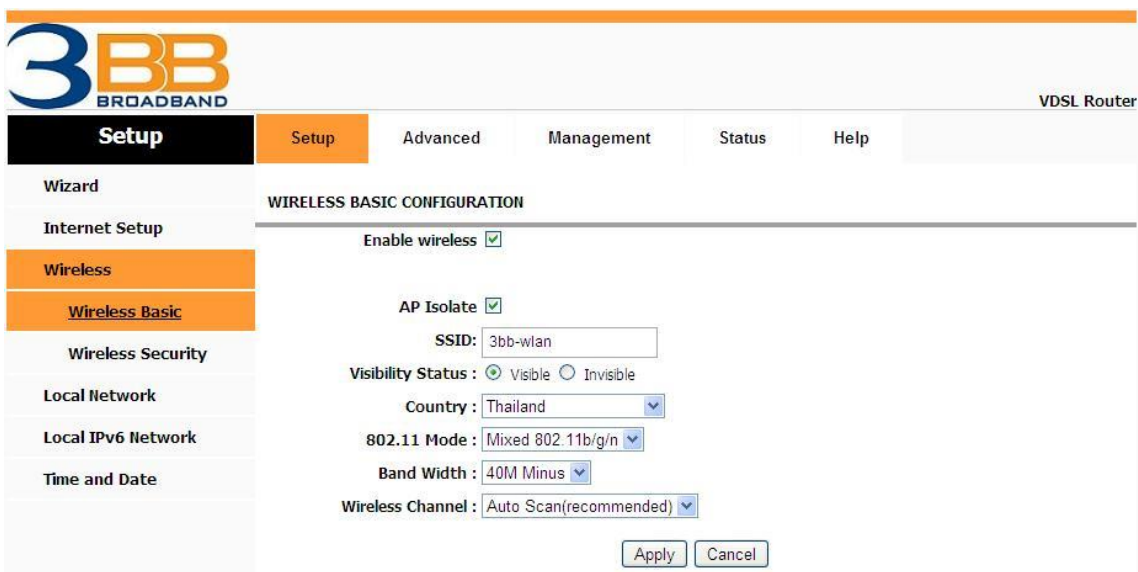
3BB BROADBAND

VDSL Router

Setup

Setup Advanced Management Status Help

Wizard

Internet Setup

Wireless

Wireless Basic

Wireless Security

Local Network

Local IPv6 Network

Time and Date

WIRELESS BASIC CONFIGURATION

Enable wireless ☑

AP Isolate ☑

SSID: 3bb-wlan

Visibility Status : ⊙ Visible ○ Invisible

Country : Thailand

802.11 Mode : Mixed 802.11b/g/n

Band Width : 40M Minus

Wireless Channel : Auto Scan(recommended)

Apply Cancel